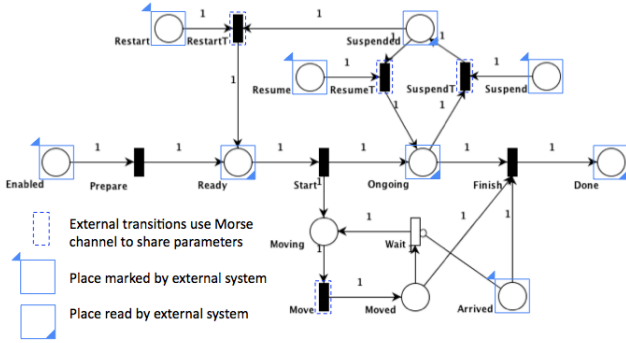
Restart
1
RestartT
1
Suspended
1
1
1
Resume
1
ResumeT
SuspendT
1
Suspend
1
1
1
1
1
1
1
1
Enabled
Prepare
Ready
Start
Ongoing
Finish
Done
1
1
1
Moving
Wait
1
1
1
Move
Moved
Arrived

External transitions use Morse channel to share parameters

Place marked by external system

Place read by external system